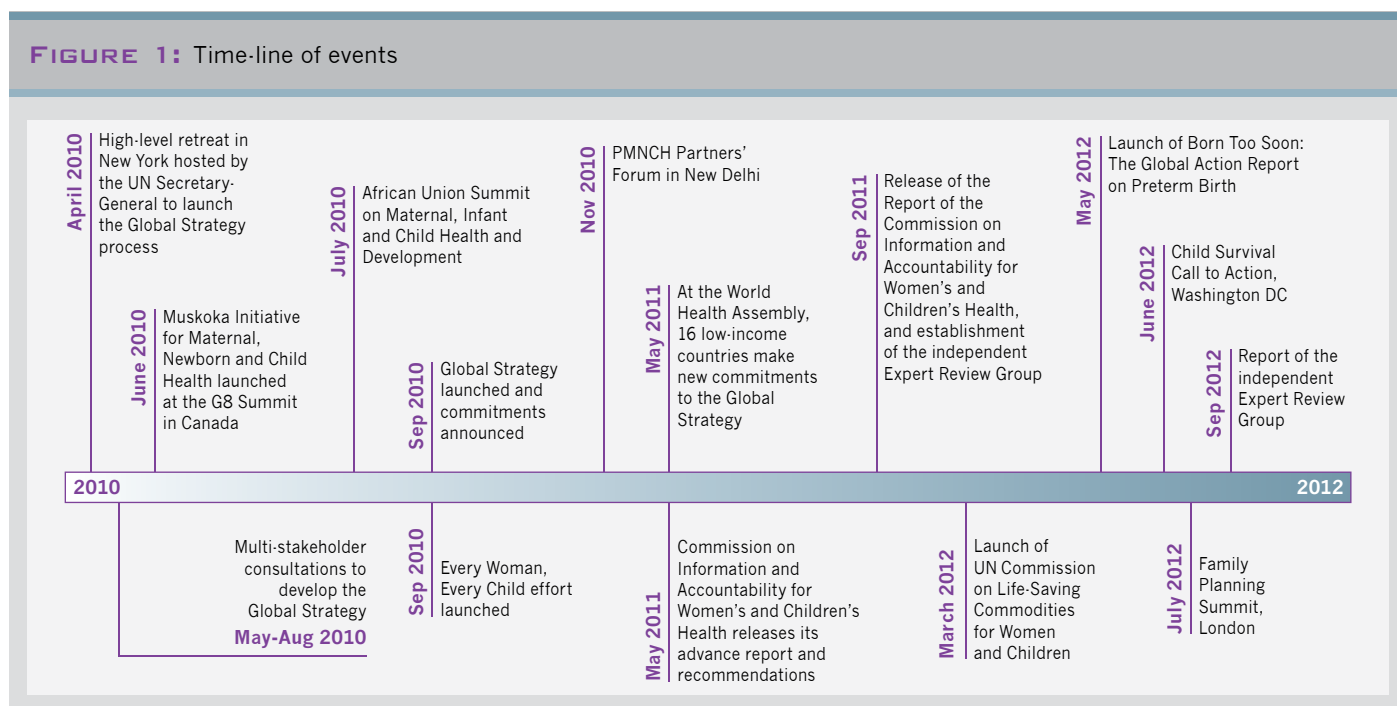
FIGURE 1: Time-line of events

April 2010 High-level retreat in New York hosted by the UN Secretary-General to launch the Global Strategy process

June 2010 Muskoka Initiative for Maternal, Newborn and Child Health launched at the G8 Summit in Canada

July 2010 African Union Summit on Maternal, Infant and Child Health and Development

Sep 2010 Global Strategy launched and commitments announced

Nov 2010 PMNCH Partners' Forum in New Delhi

May 2011 At the World Health Assembly, 16 low-income countries make new commitments to the Global Strategy

Sep 2011 Release of the Report of the Commission on Information and Accountability for Women's and Children's Health, and establishment of the independent Expert Review Group

May 2012 Launch of Born Too Soon: The Global Action Report on Preterm Birth

June 2012 Child Survival Call to Action, Washington DC

Sep 2012 Report of the independent Expert Review Group

2010

2012

Multi-stakeholder consultations to develop the Global Strategy
May-Aug 2010

Sep 2010 Every Woman, Every Child effort launched

May 2011 Commission on Information and Accountability for Women's and Children's Health releases its advance report and recommendations

March 2012 Launch of UN Commission on Life-Saving Commodities for Women and Children

July 2012 Family Planning Summit, London